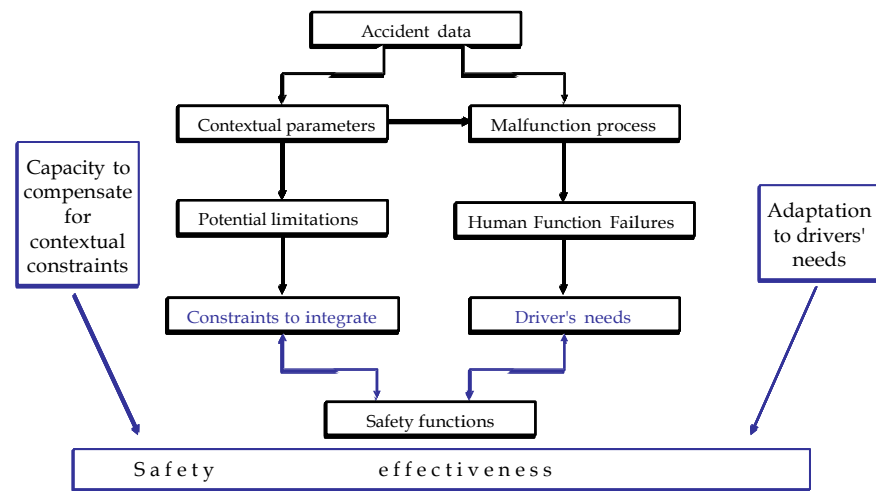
Accident data

Contextual parameters

Malfunction process

Capacity to compensate for contextual constraints

Potential limitations

Human Function Failures

Adaptation to drivers' needs

Constraints to integrate

Driver's needs

Safety functions

Safety effectiveness